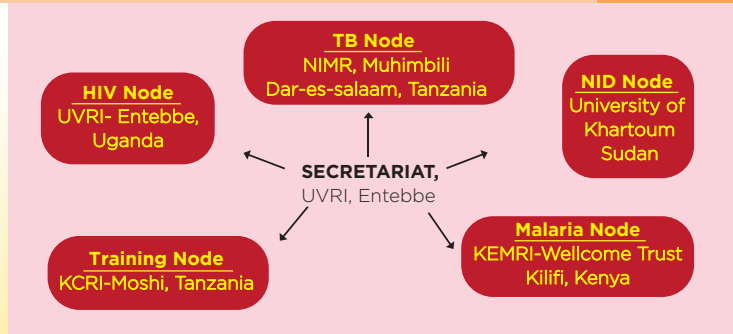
TB Node
NIMR, Muhimbili
Dar-es-salaam, Tanzania

HIV Node
UVRI- Entebbe,
Uganda

NID Node
University of
Khartoum
Sudan

SECRETARIAT,
UVRI, Entebbe

Training Node
KCRI-Moshi, Tanzania

Malaria Node
KEMRI-Wellcome Trust
Kilifi, Kenya